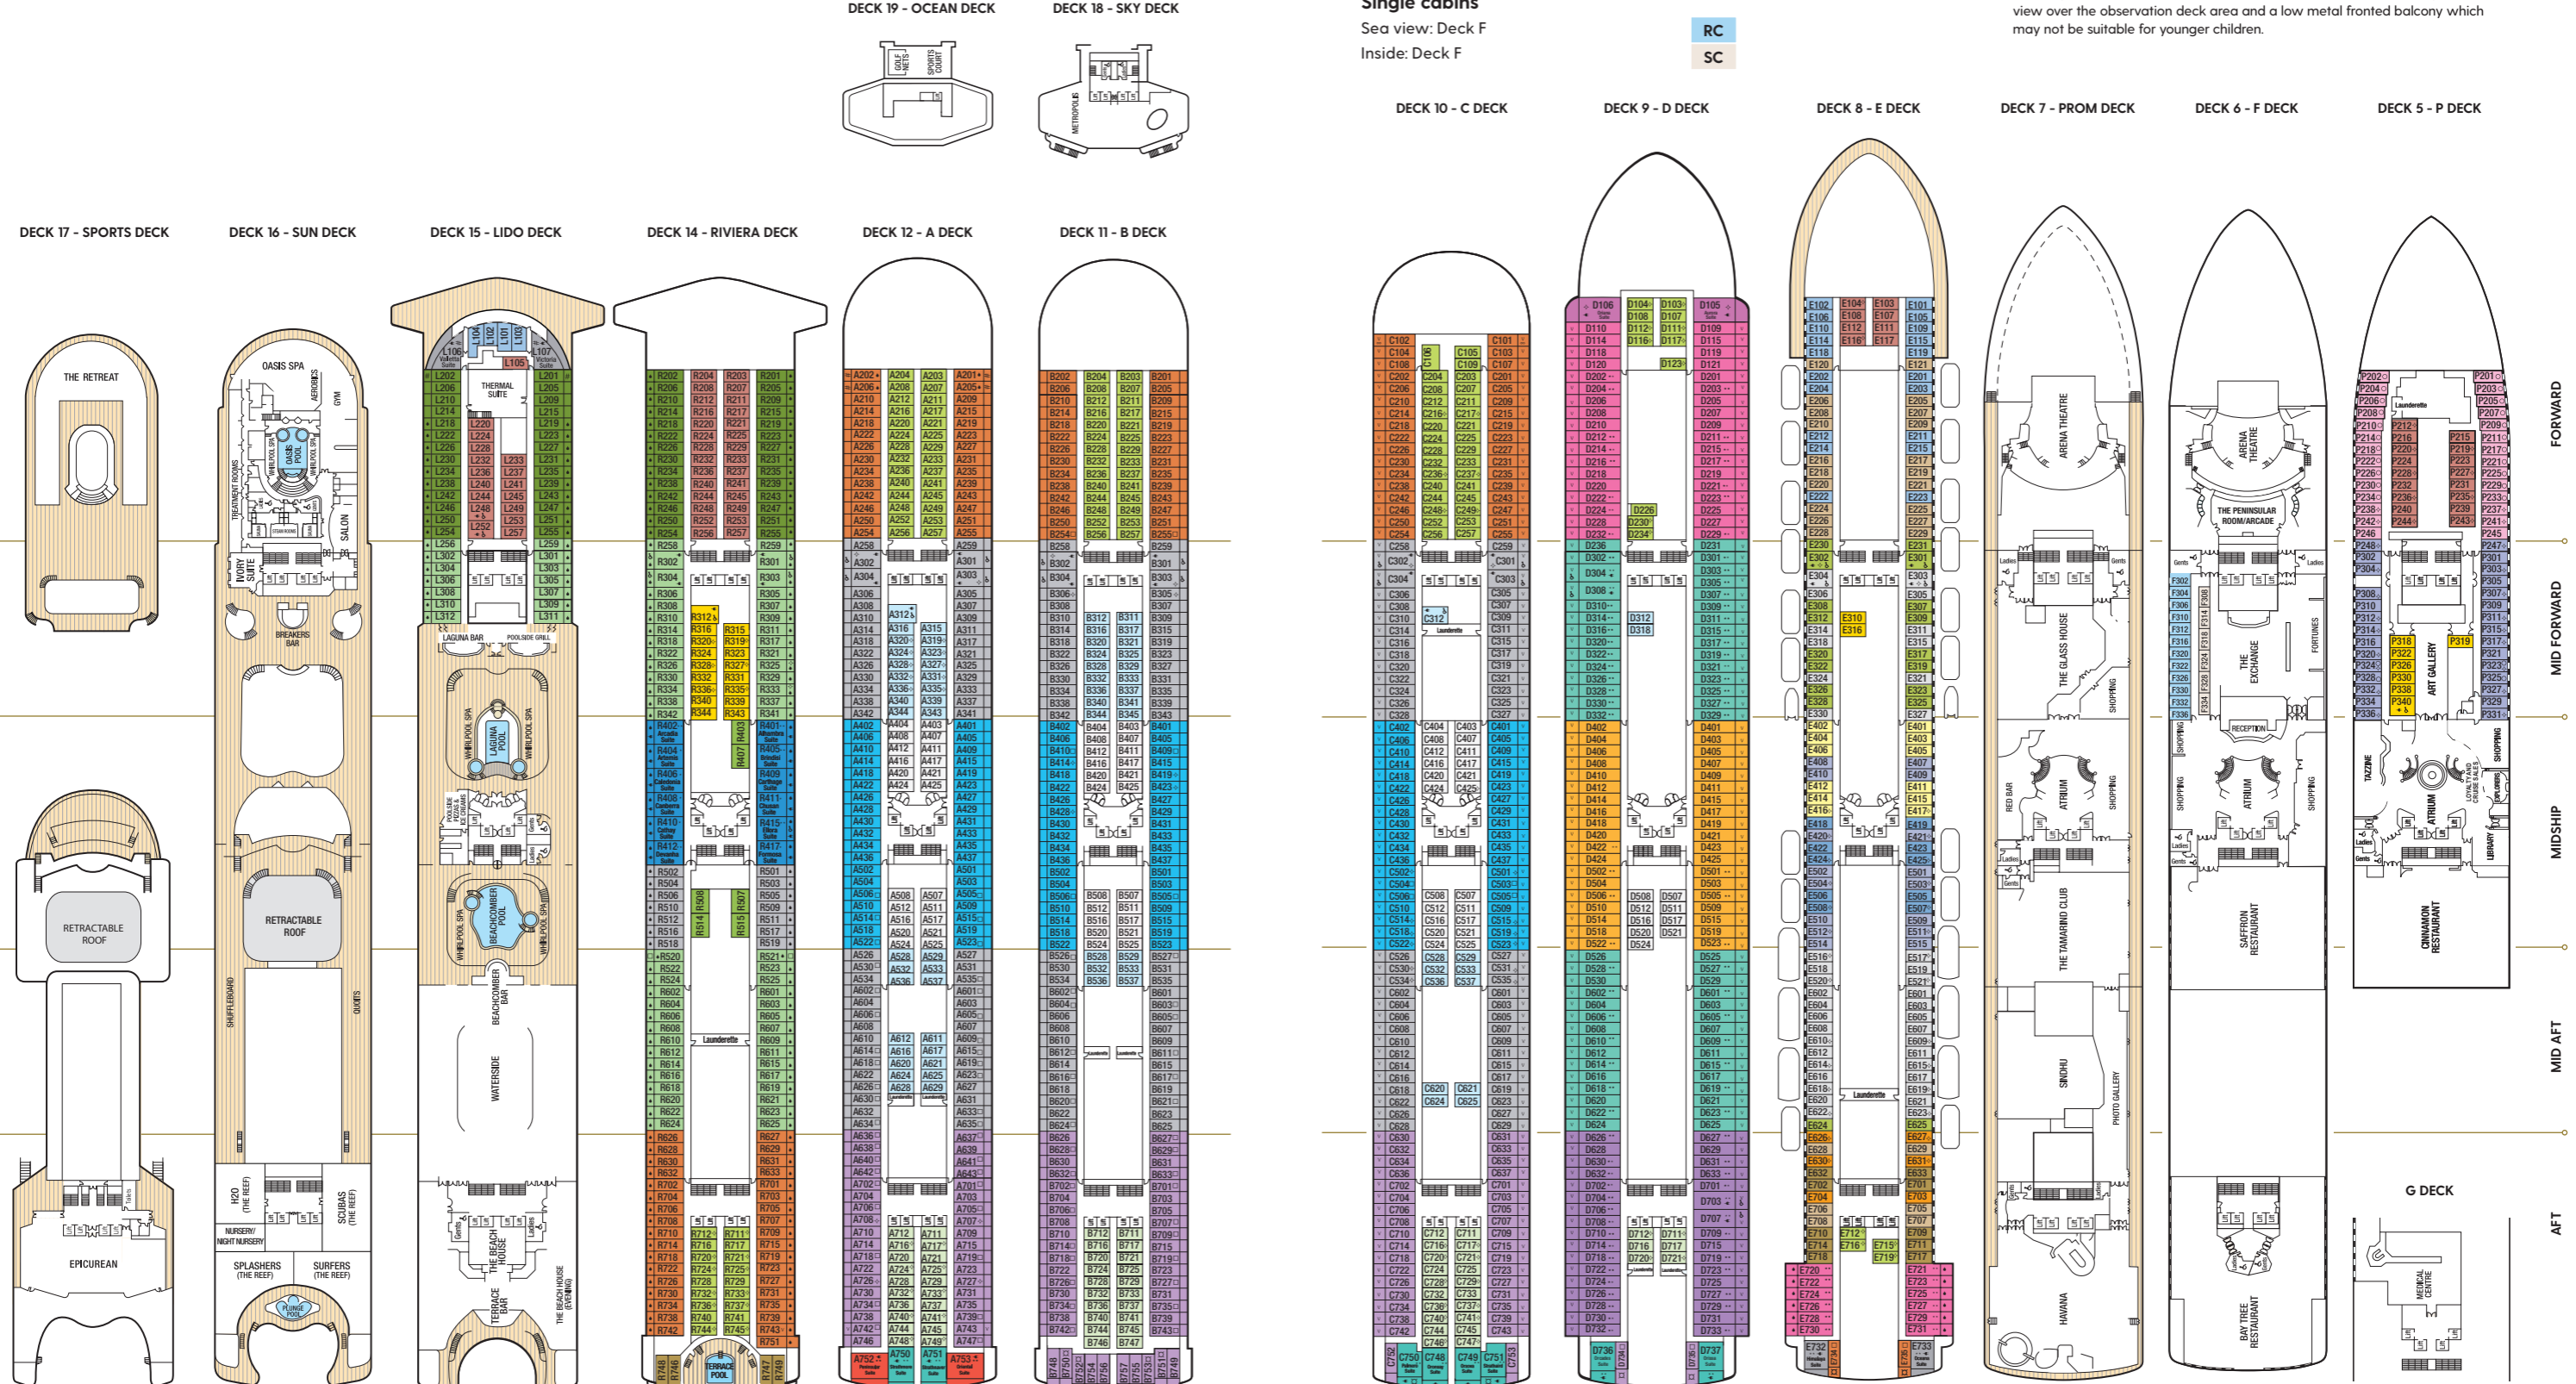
DECK 19 - OCEAN DECK
DECK 18 - SKY DECK
Single cabins
Sea view: Deck F
Inside: Deck F
RC
SC
view over the observation deck area and a low metal fronted balcony which may not be suitable for younger children.

GOLF NETS
SPORTS COURT
METROPOLIS

DECK 17 - SPORTS DECK
DECK 16 - SUN DECK
DECK 15 - LIDO DECK
DECK 14 - RIVIERA DECK
DECK 12 - A DECK
DECK 11 - B DECK
DECK 10 - C DECK
DECK 9 - D DECK
DECK 8 - E DECK
DECK 7 - PROM DECK
DECK 6 - F DECK
DECK 5 - P DECK

THE RETREAT
RETRACTABLE ROOF
EPICUREAN

OASIS SPA
OASIS POOL
AEROBICS
GYM
SALON
TREATMENT ROOMS
IVORY SUITE
BREAKERS BAR
RETRACTABLE ROOF
SHUFFLEBOARD
QUOITS
H2O (THE REEF)
SCUBAS (THE REEF)
NURSERY/ NIGHT NURSERY
SPLASHERS (THE REEF)
SURFERS (THE REEF)
PLUNGE POOL

THERMAL SUITE
LAGUNA BAR
POOLSIDE GRILL
LAGUNA POOL
WHIRLPOOL SPA
BEACHCOMBER POOL
BEACHCOMBER BAR
WATERSIDE
THE BEACH HOUSE
TERRACE BAR
THE BEACH HOUSE (EVENING)

Launderette
TERRACE POOL

ARENA THEATRE
THE GLASS HOUSE
SHOPPING
RED BAR
ATRIUM
THE TAMARIND CLUB
SINDHU
PHOTO GALLERY
HAVANA
Ladies
Gents

ARENA THEATRE
THE PENINSULAR ROOM/ARCADE
THE EXCHANGE
FORTUNES
RECEPTION
SHOPPING
ATRIUM
SAFFRON RESTAURANT
BAY TREE RESTAURANT

Launderette
ART GALLERY
TAZZINE
ATRIUM
LIBRARY
LOYALTY AND CRUISE SALES
EXPLORERS
CINNAMON RESTAURANT

G DECK
MEDICAL CENTRE

FORWARD
MID FORWARD
MIDSHIP
MID AFT
AFT